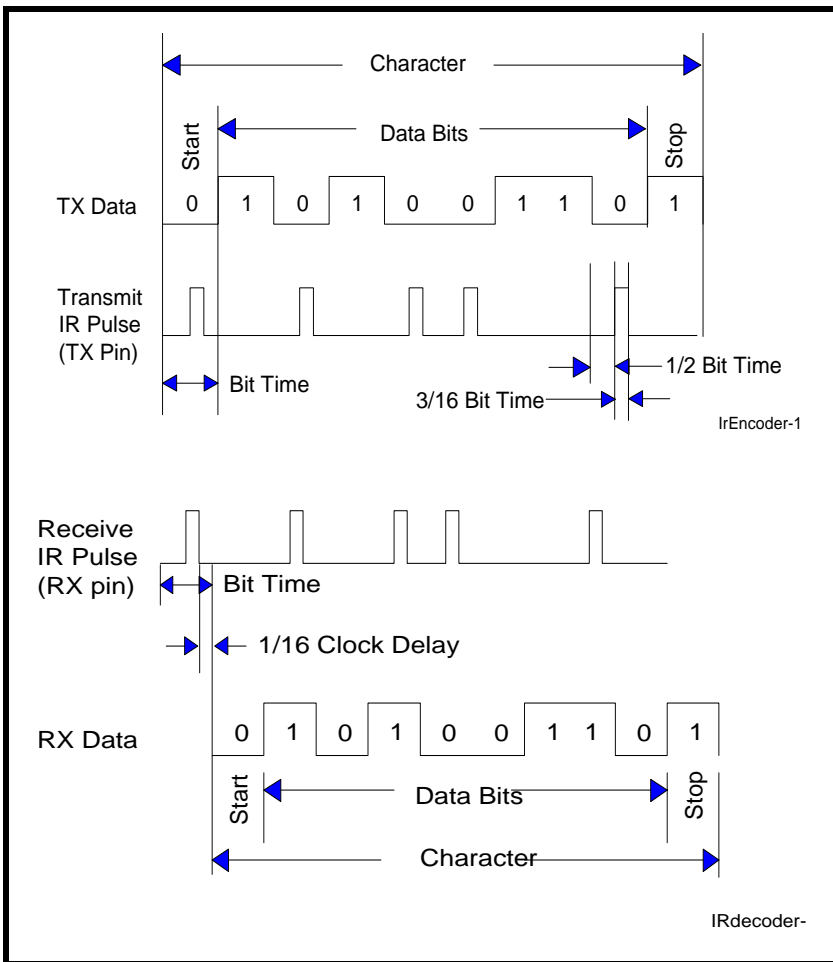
Character

Start

Data Bits

Stop

TX Data

0 1 0 1 0 0 1 1 0 1

Transmit IR Pulse (TX Pin)

Bit Time

1/2 Bit Time

3/16 Bit Time

IrEncoder-1

Receive IR Pulse (RX pin)

Bit Time

1/16 Clock Delay

RX Data

0 1 0 1 0 0 1 1 0 1

Start

Data Bits

Stop

Character

IRdecoder-